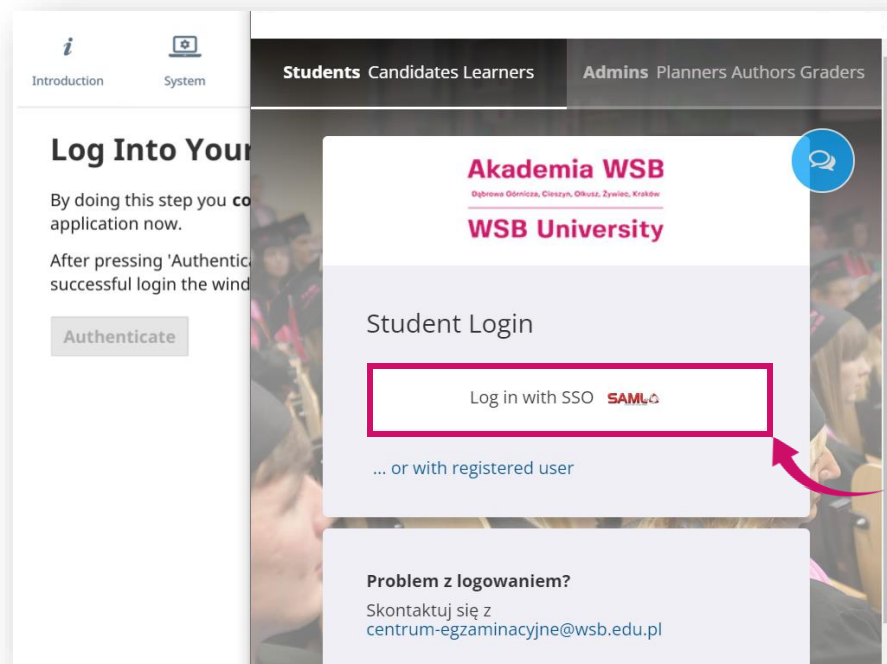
Introduction

System

Log Into Your

By doing this step you co application now.

After pressing 'Authentic successful login the wind

Authenticate

Students Candidates Learners

Admins Planners Authors Graders

Akademia WSB

Dąbrowa Górnicza, Cieszyn, Olkusz, Żywiec, Kraków

WSB University

Student Login

Log in with SSO SAML

... or with registered user

Problem z logowaniem?

Skontaktuj się z centrum-egzaminacyjne@wsb.edu.pl